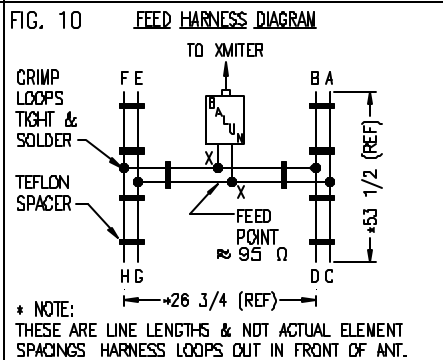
FIG. 10 FEED HARNESS DIAGRAM

TO XMITER

CRIMP LOOPS TIGHT & SOLDER

TEFLON SPACER

F E

B A

BALUN

X

X

FEED POINT ≈ 95 Ω

*53 1/2 (REF)

H G

D C

*26 3/4 (REF)

* NOTE:
THESE ARE LINE LENGTHS & NOT ACTUAL ELEMENT SPACINGS HARNESS LOOPS OUT IN FRONT OF ANT.